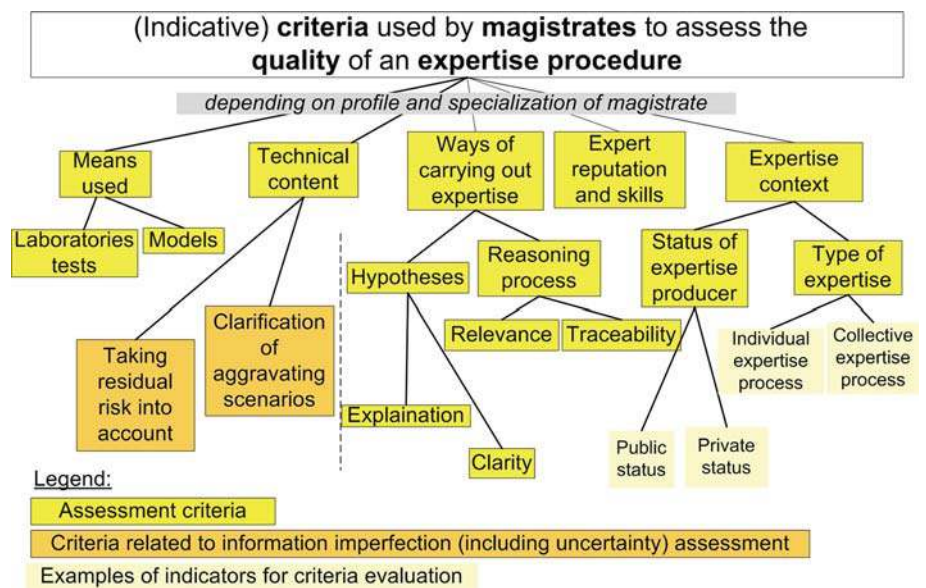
(Indicative) **criteria** used by **magistrates** to assess the **quality** of an **expertise procedure**

*depending on profile and specialization of magistrate*

Means used

Laboratories tests

Models

Technical content

Taking residual risk into account

Clarification of aggravating scenarios

Ways of carrying out expertise

Hypotheses

Explaination

Clarity

Reasoning process

Relevance

Traceability

Expert reputation and skills

Expertise context

Status of expertise producer

Public status

Private status

Type of expertise

Individual expertise process

Collective expertise process

Legend:

Assessment criteria

Criteria related to information imperfection (including uncertainty) assessment

Examples of indicators for criteria evaluation